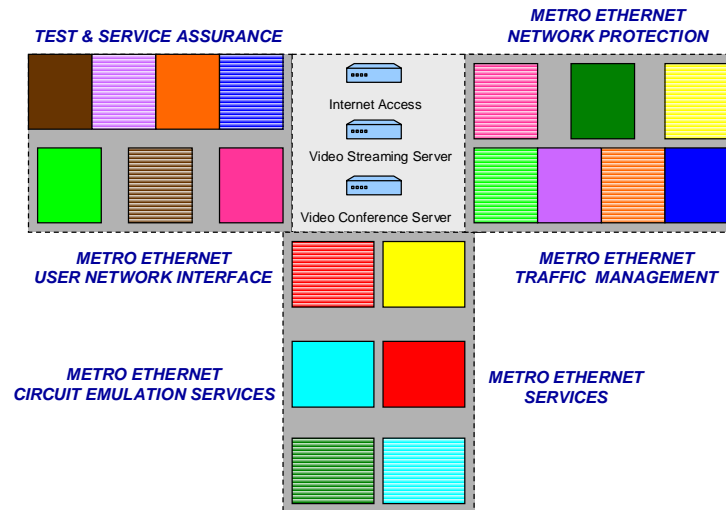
TEST & SERVICE ASSURANCE

METRO ETHERNET
NETWORK PROTECTION

Internet Access

Video Streaming Server

Video Conference Server

METRO ETHERNET
USER NETWORK INTERFACE

METRO ETHERNET
TRAFFIC MANAGEMENT

METRO ETHERNET
CIRCUIT EMULATION SERVICES

METRO ETHERNET
SERVICES